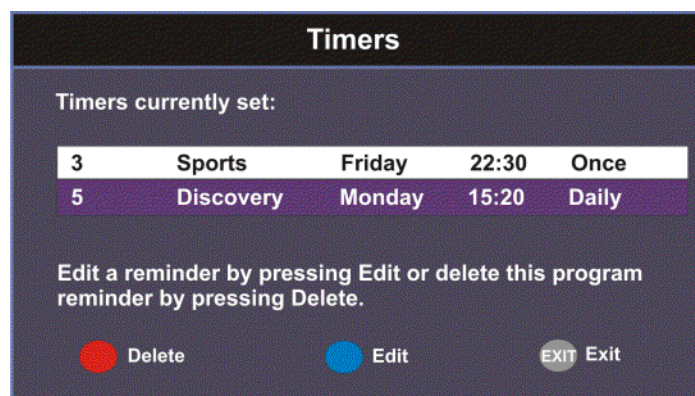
Timers

Timers currently set:

| 3 | Sports | Friday | 22:30 | Once |
|---|---|---|---|---|
| 5 | Discovery | Monday | 15:20 | Daily |

Edit a reminder by pressing Edit or delete this program reminder by pressing Delete.

Delete Edit EXIT Exit